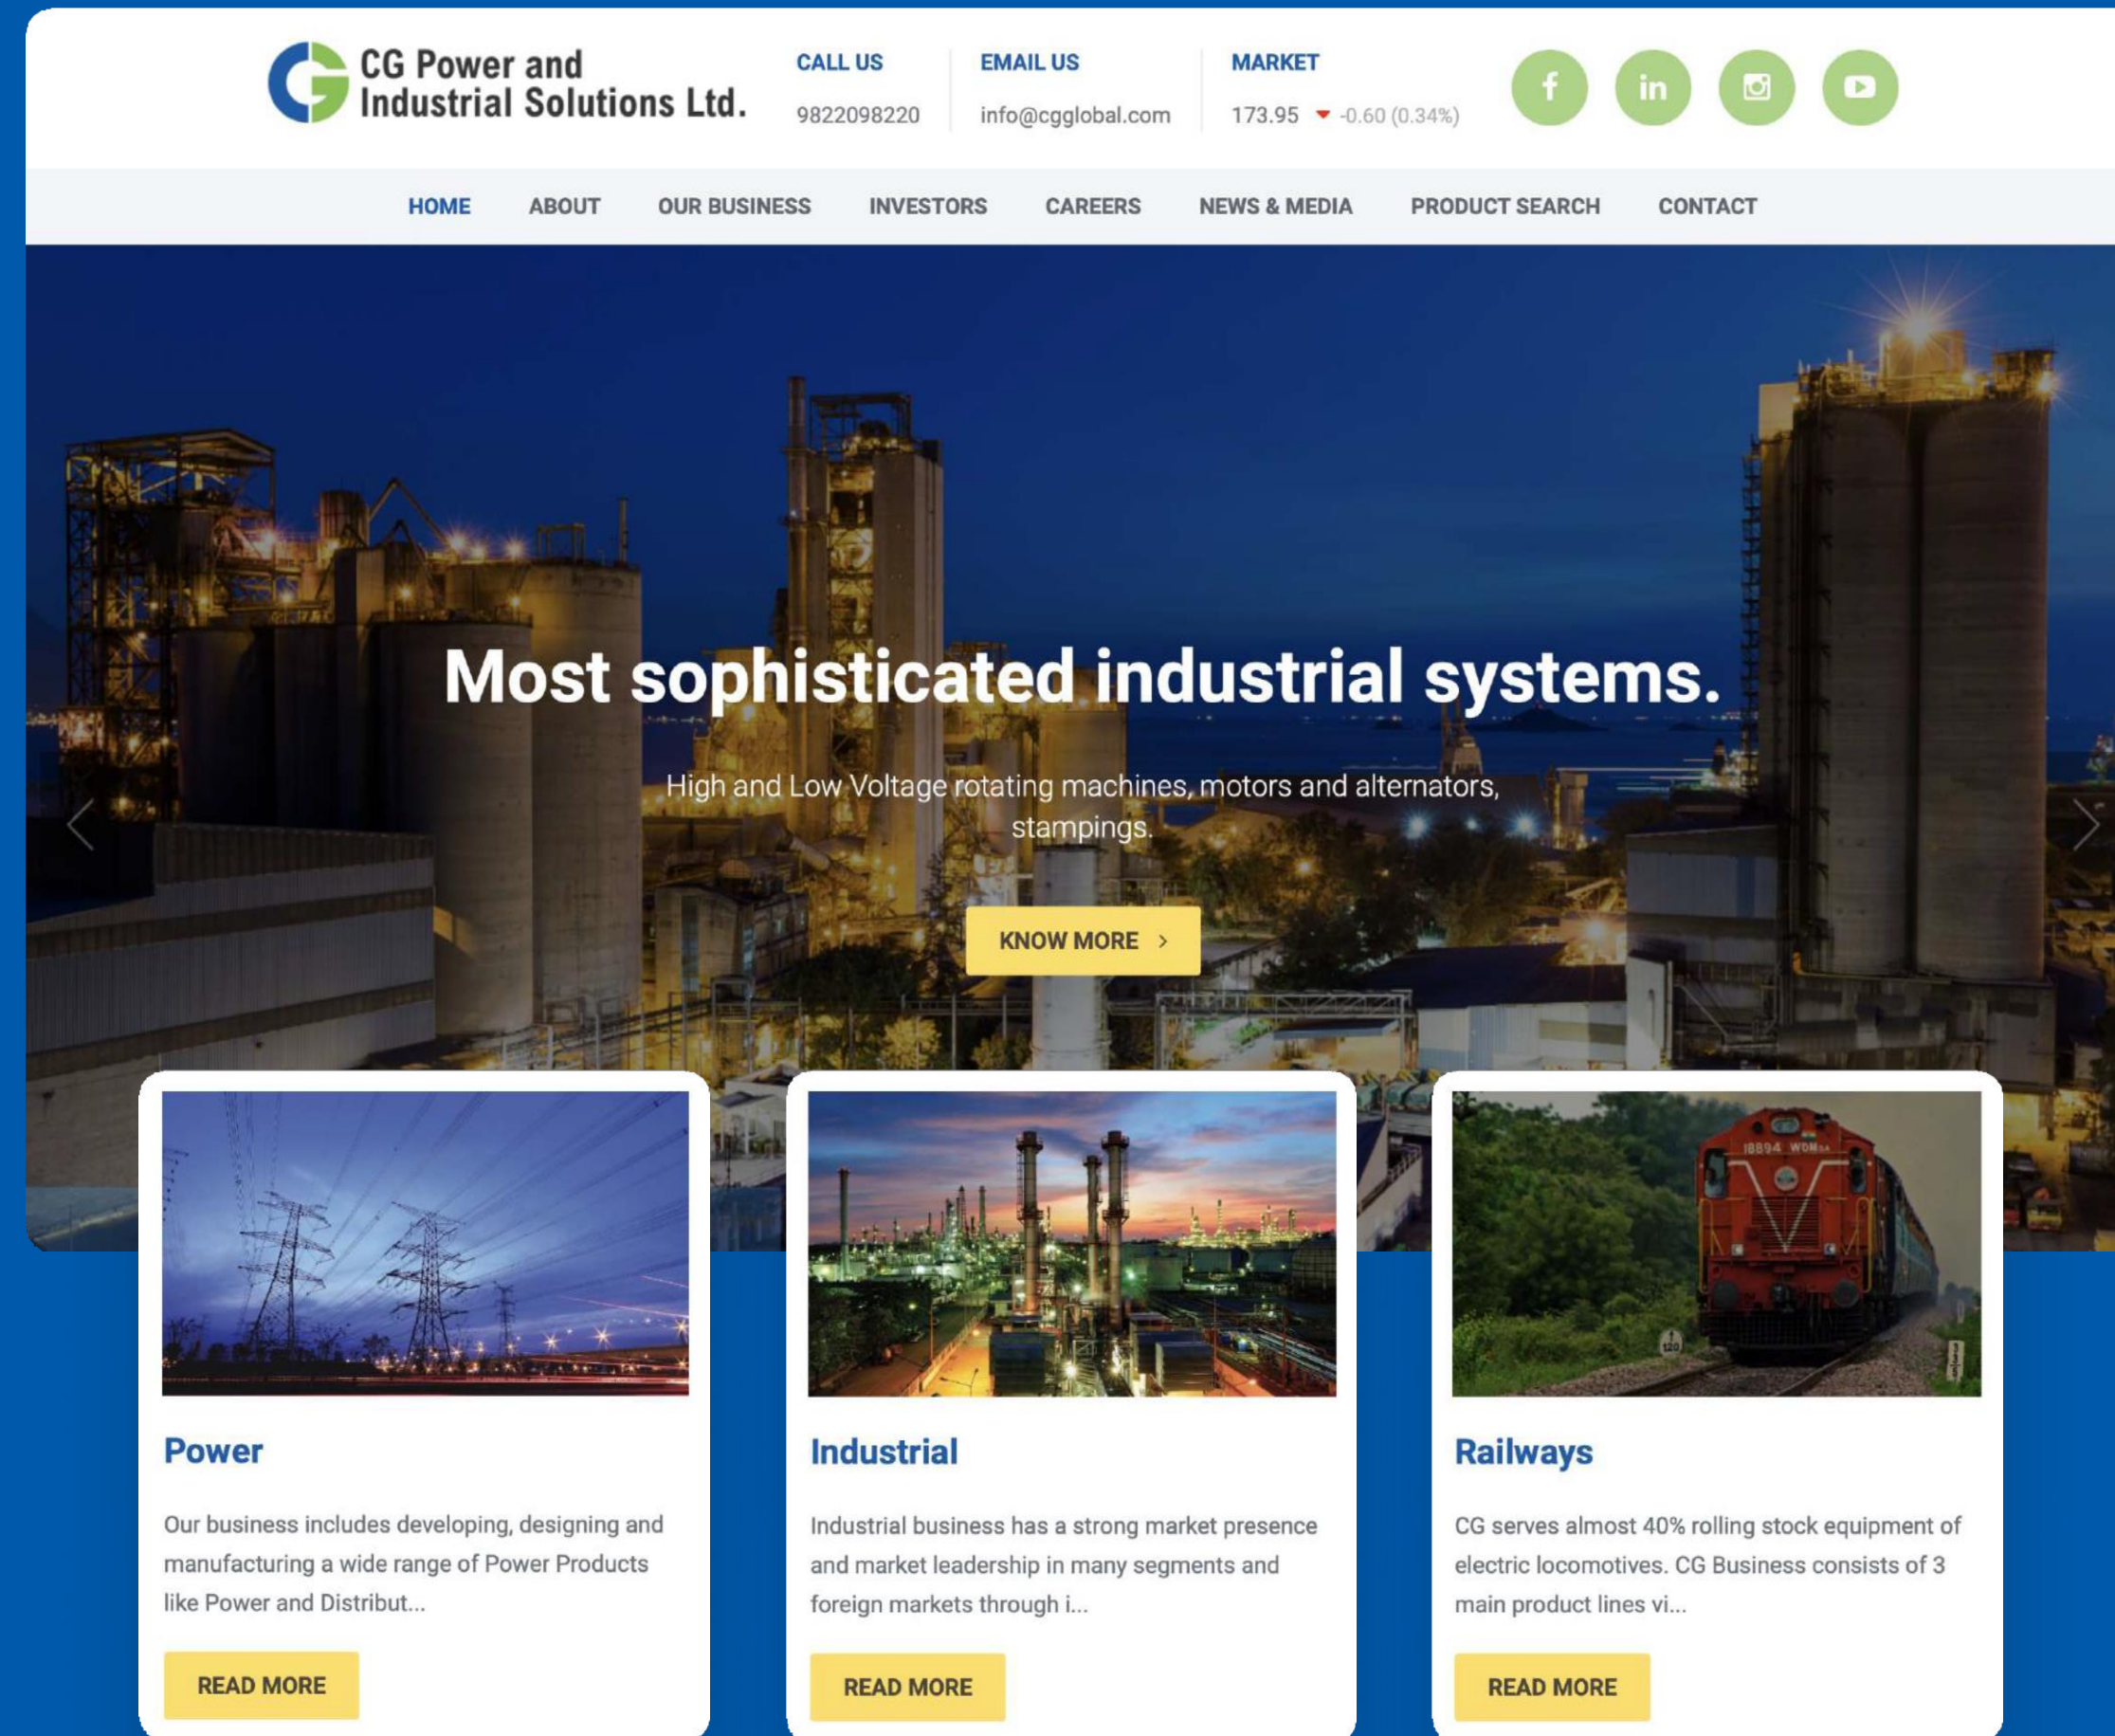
CG Power and Industrial Solutions Ltd.

CALL US
9822098220

EMAIL US
info@cgglobal.com

MARKET
173.95 -0.60 (0.34%)

HOME ABOUT OUR BUSINESS INVESTORS CAREERS NEWS & MEDIA PRODUCT SEARCH CONTACT

Most sophisticated industrial systems.

High and Low Voltage rotating machines, motors and alternators, stampings.

KNOW MORE

Power

Our business includes developing, designing and manufacturing a wide range of Power Products like Power and Distribut...

READ MORE

Industrial

Industrial business has a strong market presence and market leadership in many segments and foreign markets through i...

READ MORE

Railways

CG serves almost 40% rolling stock equipment of electric locomotives. CG Business consists of 3 main product lines vi...

READ MORE